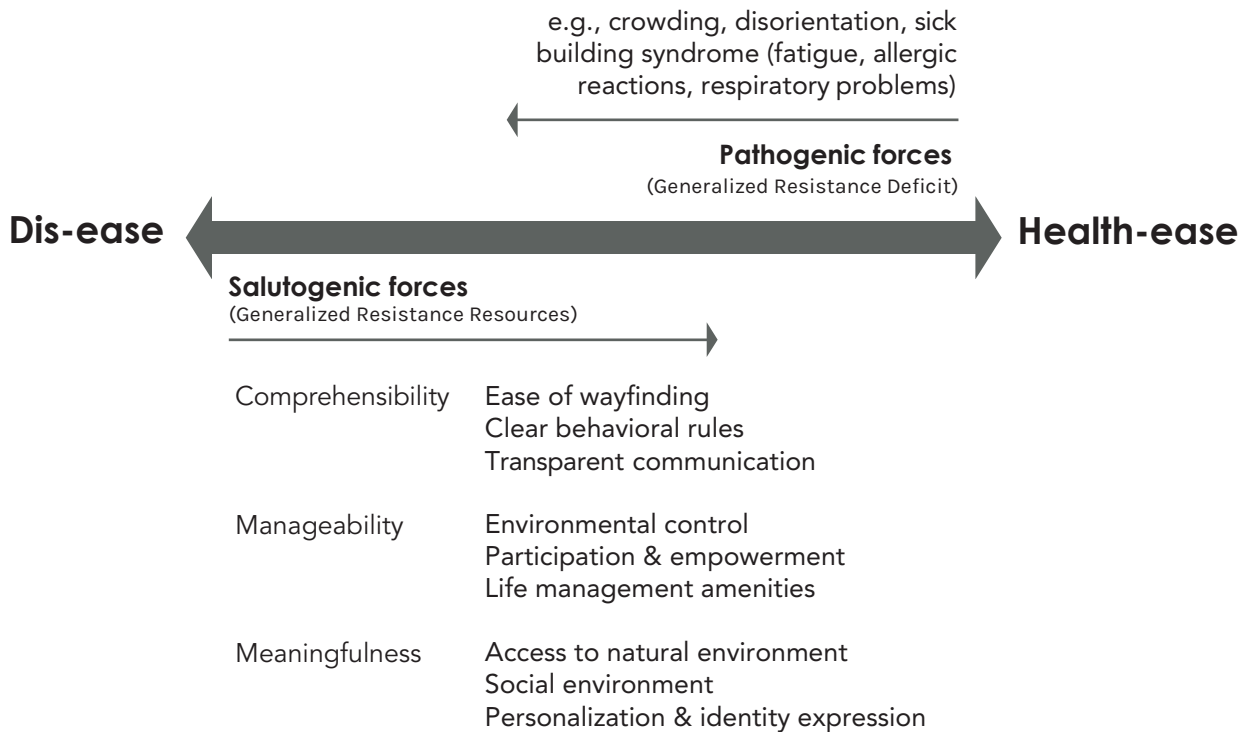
e.g., crowding, disorientation, sick building syndrome (fatigue, allergic reactions, respiratory problems)

**Pathogenic forces**
(Generalized Resistance Deficit)

Dis-ease

Health-ease

**Salutogenic forces**
(Generalized Resistance Resources)

| | |
|---|---|
| Comprehensibility | Ease of wayfinding<br>Clear behavioral rules<br>Transparent communication |
| Manageability | Environmental control<br>Participation & empowerment<br>Life management amenities |
| Meaningfulness | Access to natural environment<br>Social environment<br>Personalization & identity expression |